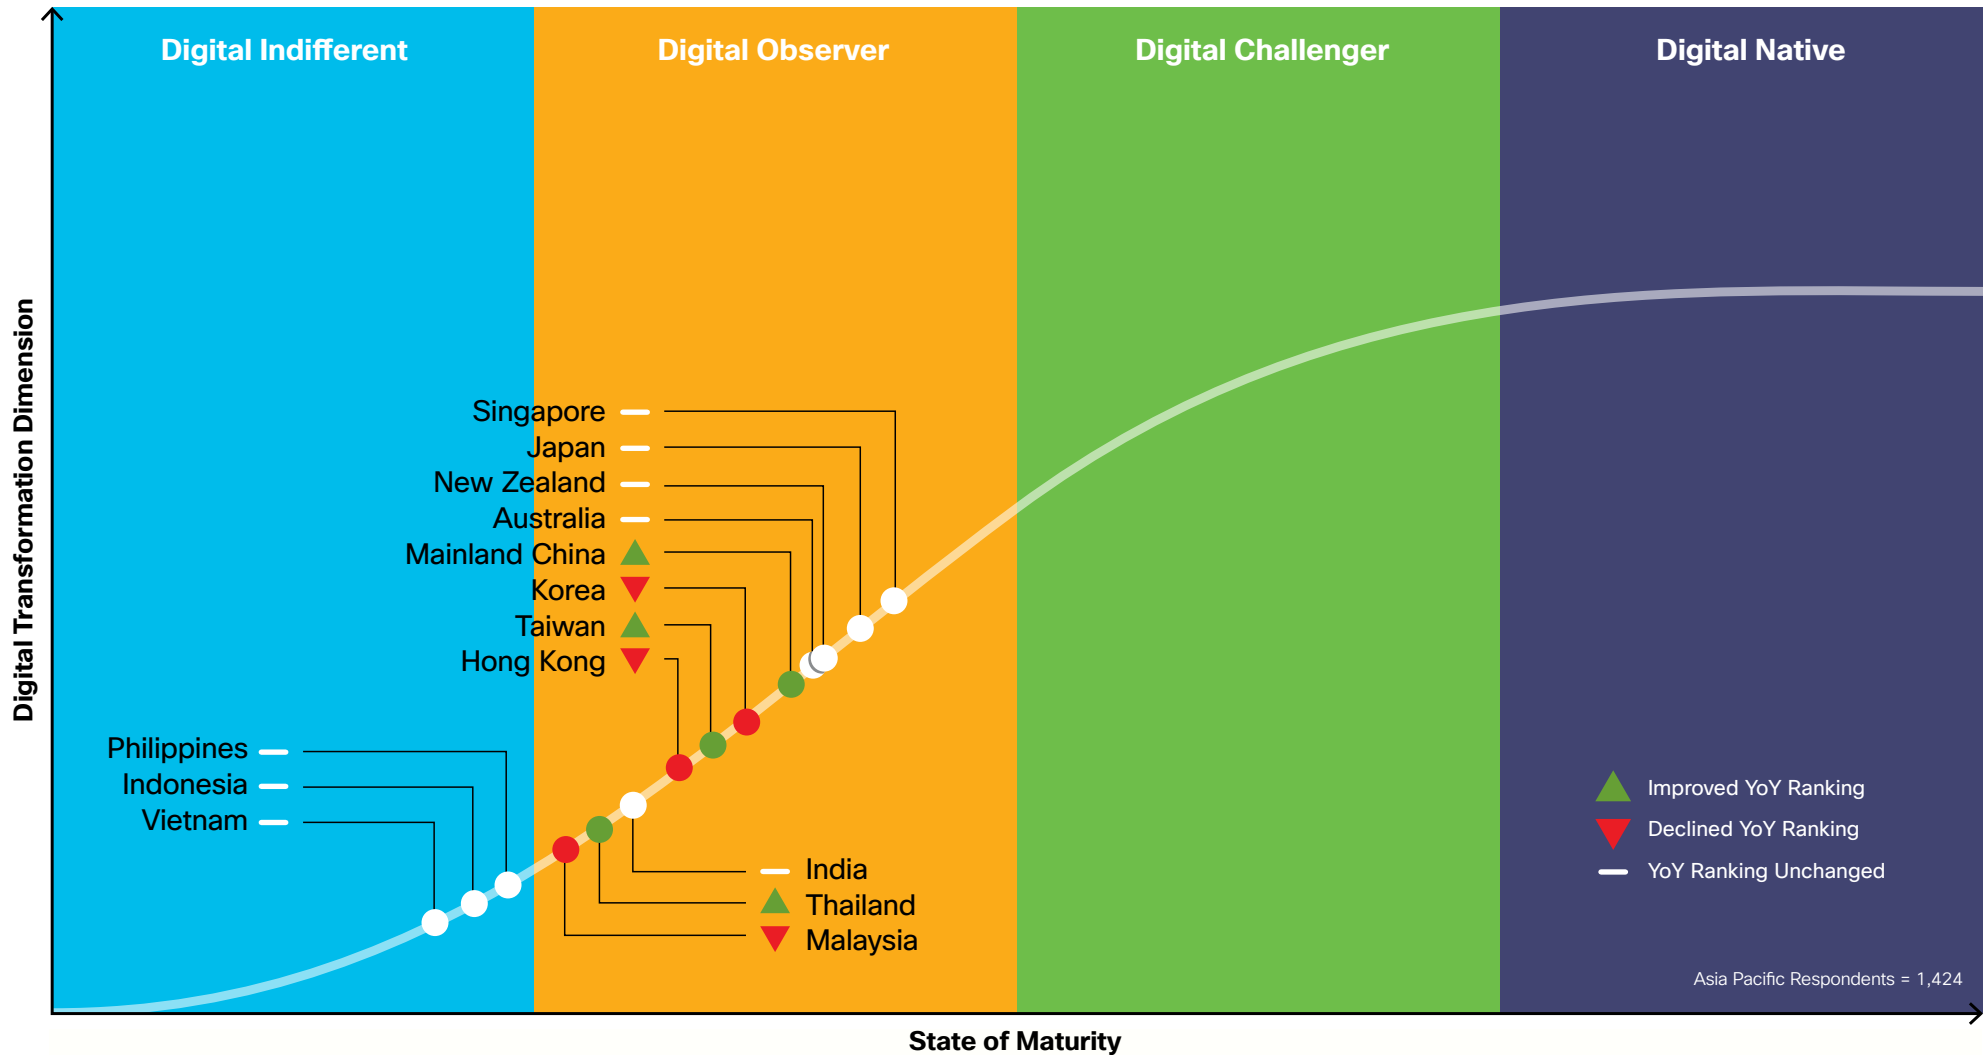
Digital Indifferent

Digital Observer

Digital Challenger

Digital Native

Digital Transformation Dimension

Singapore
Japan
New Zealand
Australia
Mainland China
Korea
Taiwan
Hong Kong

Philippines
Indonesia
Vietnam

India
Thailand
Malaysia

Improved YoY Ranking
Declined YoY Ranking
YoY Ranking Unchanged

Asia Pacific Respondents = 1,424

State of Maturity